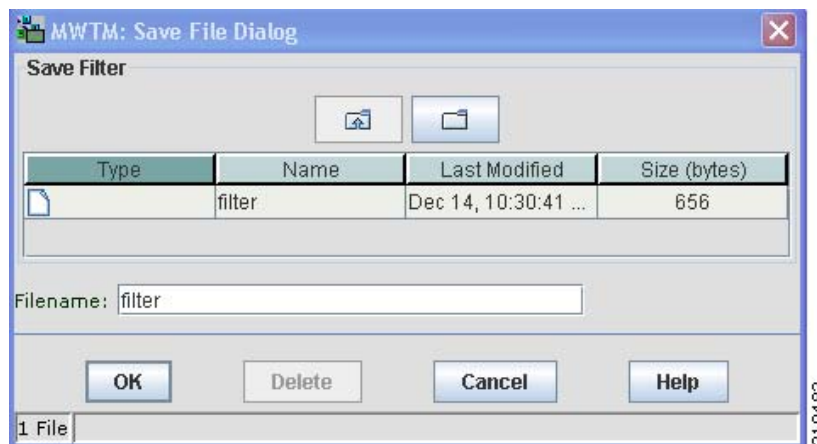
MWTM: Save File Dialog

Save Filter

| Type | Name | Last Modified | Size (bytes) |
|---|---|---|---|
| | filter | Dec 14, 10:30:41 ... | 656 |

Filename: filter

OK

Delete

Cancel

Help

1 File

210183